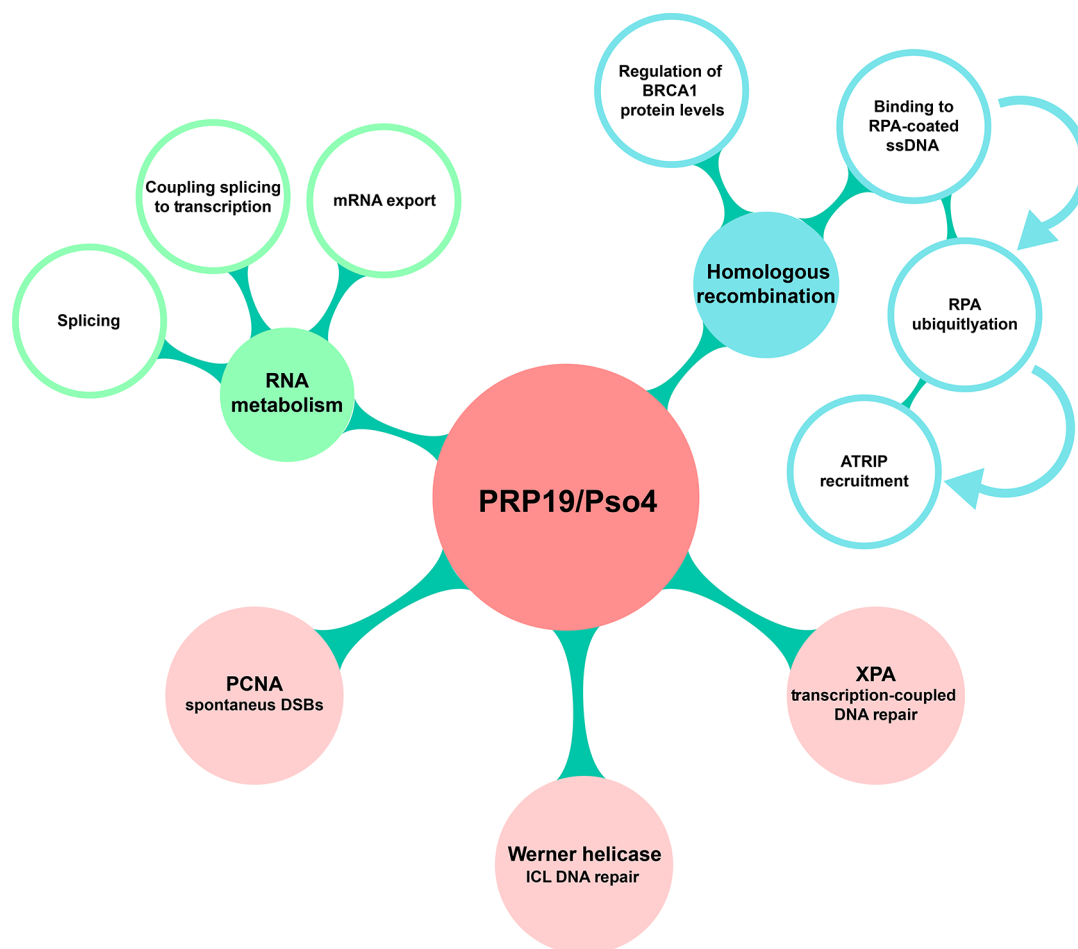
Regulation of BRCA1 protein levels

Binding to RPA-coated ssDNA

Coupling splicing to transcription

mRNA export

Homologous recombination

RPA ubiquitlyation

Splicing

RNA metabolism

ATRIP recruitment

PRP19/Pso4

PCNA
spontaneus DSBs

XPA
transcription-coupled DNA repair

Werner helicase
ICL DNA repair